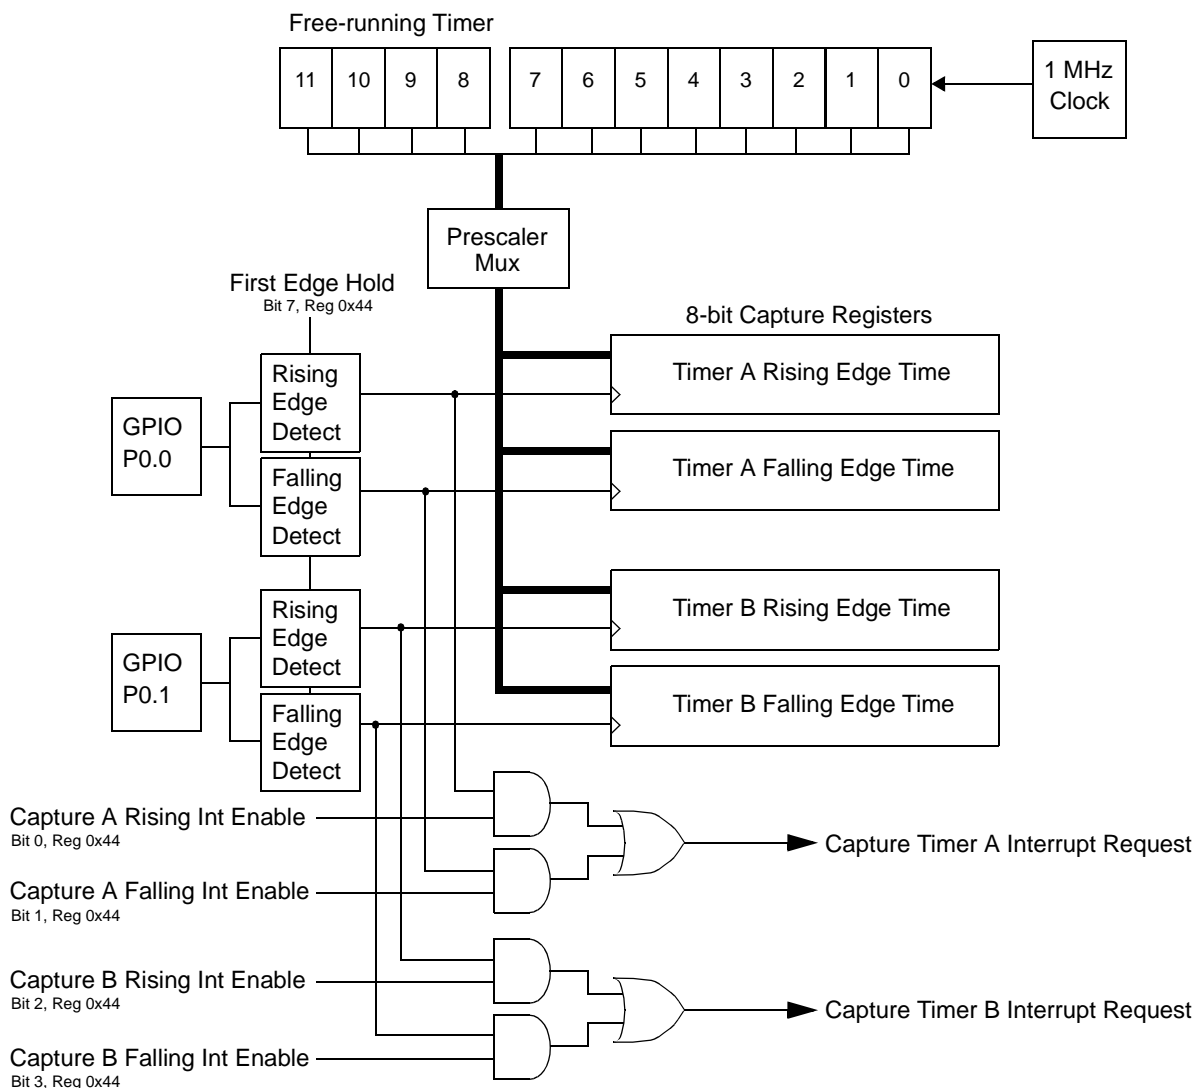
Free-running Timer

11 10 9 8 7 6 5 4 3 2 1 0

1 MHz Clock

Prescaler Mux

First Edge Hold
Bit 7, Reg 0x44

8-bit Capture Registers

GPIO P0.0

Rising Edge Detect

Falling Edge Detect

Timer A Rising Edge Time

Timer A Falling Edge Time

GPIO P0.1

Rising Edge Detect

Falling Edge Detect

Timer B Rising Edge Time

Timer B Falling Edge Time

Capture A Rising Int Enable
Bit 0, Reg 0x44

Capture A Falling Int Enable
Bit 1, Reg 0x44

Capture Timer A Interrupt Request

Capture B Rising Int Enable
Bit 2, Reg 0x44

Capture B Falling Int Enable
Bit 3, Reg 0x44

Capture Timer B Interrupt Request